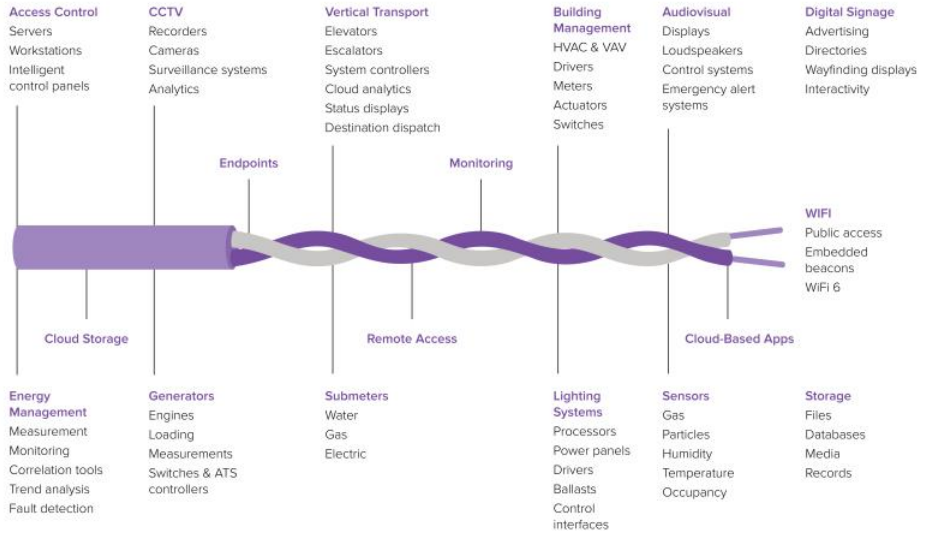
Access Control
Servers
Workstations
Intelligent control panels

CCTV
Recorders
Cameras
Surveillance systems
Analytics

Vertical Transport
Elevators
Escalators
System controllers
Cloud analytics
Status displays
Destination dispatch

Building Management
HVAC & VAV
Drivers
Meters
Actuators
Switches

Audiovisual
Displays
Loudspeakers
Control systems
Emergency alert systems

Digital Signage
Advertising
Directories
Wayfinding displays
Interactivity

Endpoints

Monitoring

WIFI
Public access
Embedded beacons
WiFi 6

Cloud Storage

Remote Access

Cloud-Based Apps

Energy Management
Measurement
Monitoring
Correlation tools
Trend analysis
Fault detection

Generators
Engines
Loading
Measurements
Switches & ATS controllers

Submeters
Water
Gas
Electric

Lighting Systems
Processors
Power panels
Drivers
Ballasts
Control interfaces

Sensors
Gas
Particles
Humidity
Temperature
Occupancy

Storage
Files
Databases
Media
Records